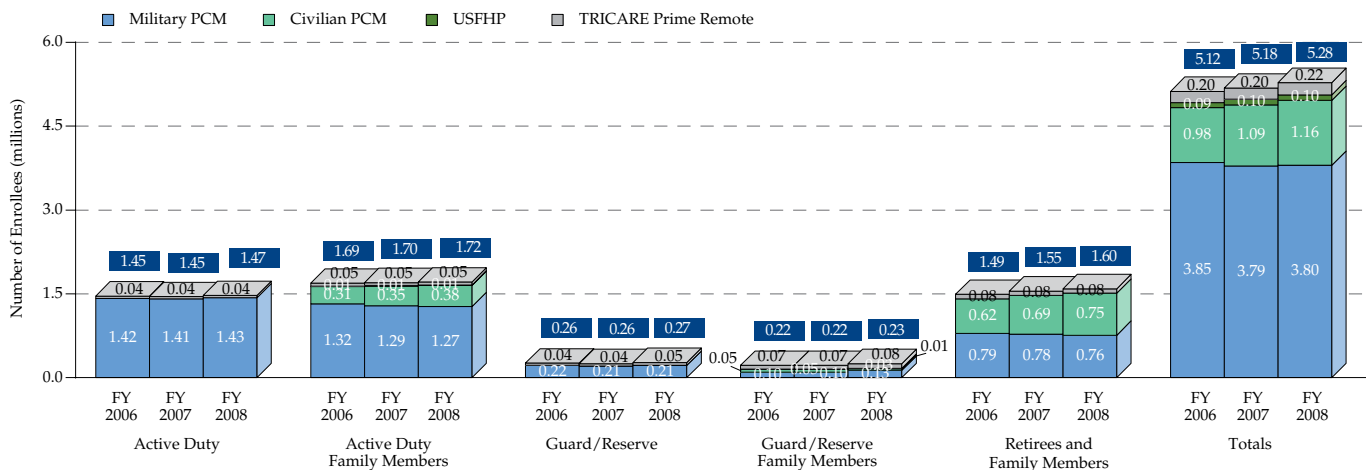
Military PCM Civilian PCM USFHP TRICARE Prime Remote

Number of Enrollees (millions)

6.0
4.5
3.0
1.5
0.0

1.45 1.45 1.47
0.04 0.04 0.04
1.42 1.41 1.43
FY 2006 FY 2007 FY 2008
Active Duty

1.69 1.70 1.72
0.05 0.05 0.05
0.01 0.01 0.01
0.31 0.35 0.38
1.32 1.29 1.27
FY 2006 FY 2007 FY 2008
Active Duty Family Members

0.26 0.26 0.27
0.04 0.04 0.05
0.22 0.21 0.21
FY 2006 FY 2007 FY 2008
Guard/Reserve

0.22 0.22 0.23
0.05
0.07 0.07 0.08
0.01
0.10 0.10 0.10
FY 2006 FY 2007 FY 2008
Guard/Reserve Family Members

1.49 1.55 1.60
0.08 0.08 0.08
0.62 0.69 0.75
0.79 0.78 0.76
FY 2006 FY 2007 FY 2008
Retirees and Family Members

5.12 5.18 5.28
0.20 0.20 0.22
0.09 0.10 0.10
0.98 1.09 1.16
3.85 3.79 3.80
FY 2006 FY 2007 FY 2008
Totals